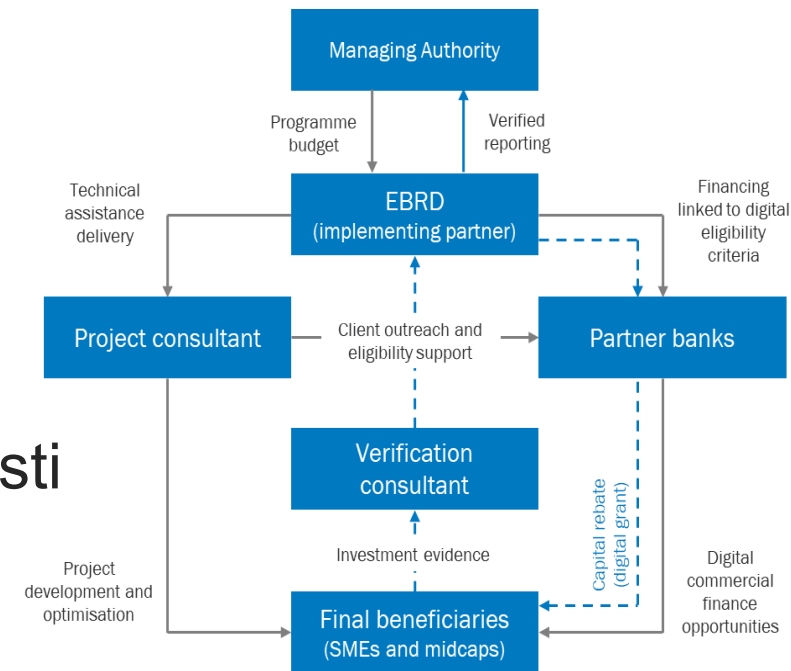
Managing Authority

Programme budget

Verified reporting

Technical assistance delivery

EBRD (implementing partner)

Financing linked to digital eligibility criteria

Project consultant

Client outreach and eligibility support

Partner banks

sti

Verification consultant

Capital rebate (digital grant)

Project development and optimisation

Investment evidence

Digital commercial finance opportunities

Final beneficiaries (SMEs and midcaps)